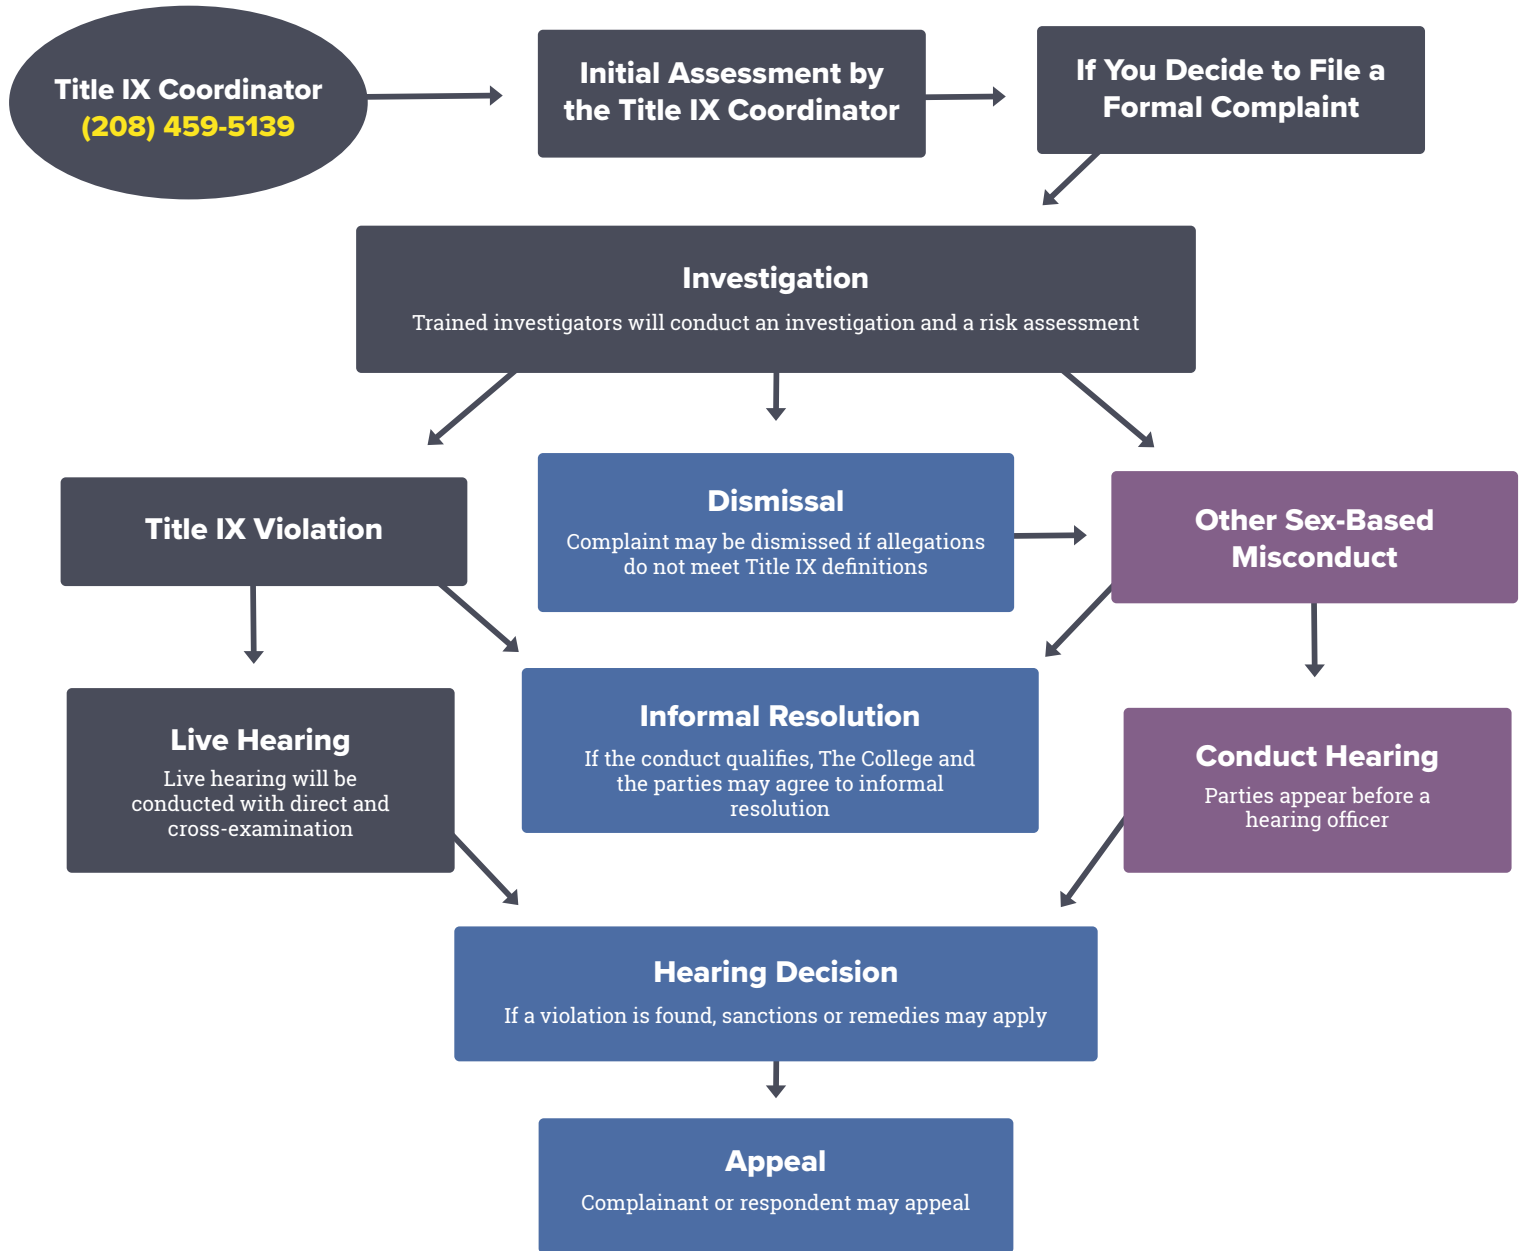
Title IX Coordinator
(208) 459-5139

Initial Assessment by the Title IX Coordinator

If You Decide to File a Formal Complaint

Investigation
Trained investigators will conduct an investigation and a risk assessment

Title IX Violation

Dismissal
Complaint may be dismissed if allegations do not meet Title IX definitions

Other Sex-Based Misconduct

Live Hearing
Live hearing will be conducted with direct and cross-examination

Informal Resolution
If the conduct qualifies, The College and the parties may agree to informal resolution

Conduct Hearing
Parties appear before a hearing officer

Hearing Decision
If a violation is found, sanctions or remedies may apply

Appeal
Complainant or respondent may appeal